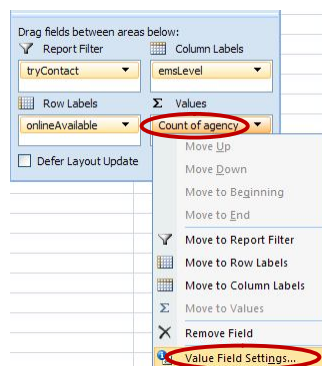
Drag fields between areas below:
Report Filter
Column Labels
tryContact
emsLevel
Row Labels
Σ Values
onlineAvailable
Count of agency
Defer Layout Update
Move Up
Move Down
Move to Beginning
Move to End
Move to Report Filter
Move to Row Labels
Move to Column Labels
Σ Move to Values
Remove Field
Value Field Settings...